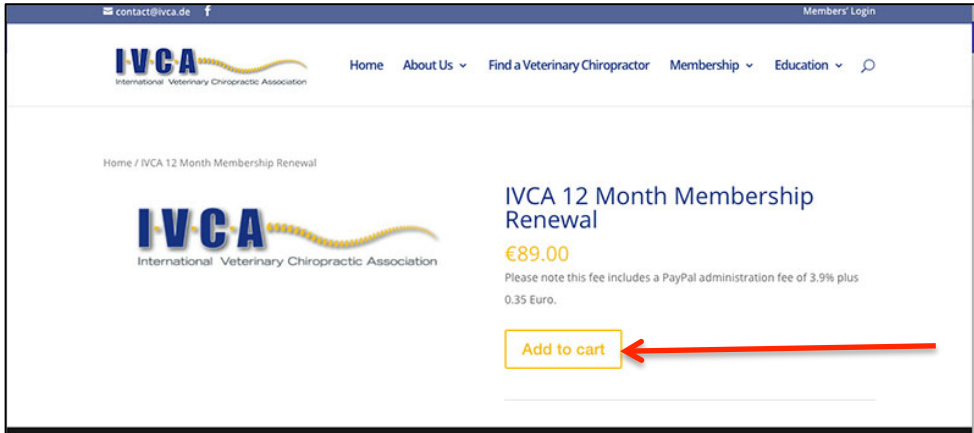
contact@ivca.de f

Members' Login

IVCA
International Veterinary Chiropractic Association

Home About Us Find a Veterinary Chiropractor Membership Education

Home / IVCA 12 Month Membership Renewal

IVCA
International Veterinary Chiropractic Association

IVCA 12 Month Membership Renewal

€89.00

Please note this fee includes a PayPal administration fee of 3.9% plus 0.35 Euro.

Add to cart